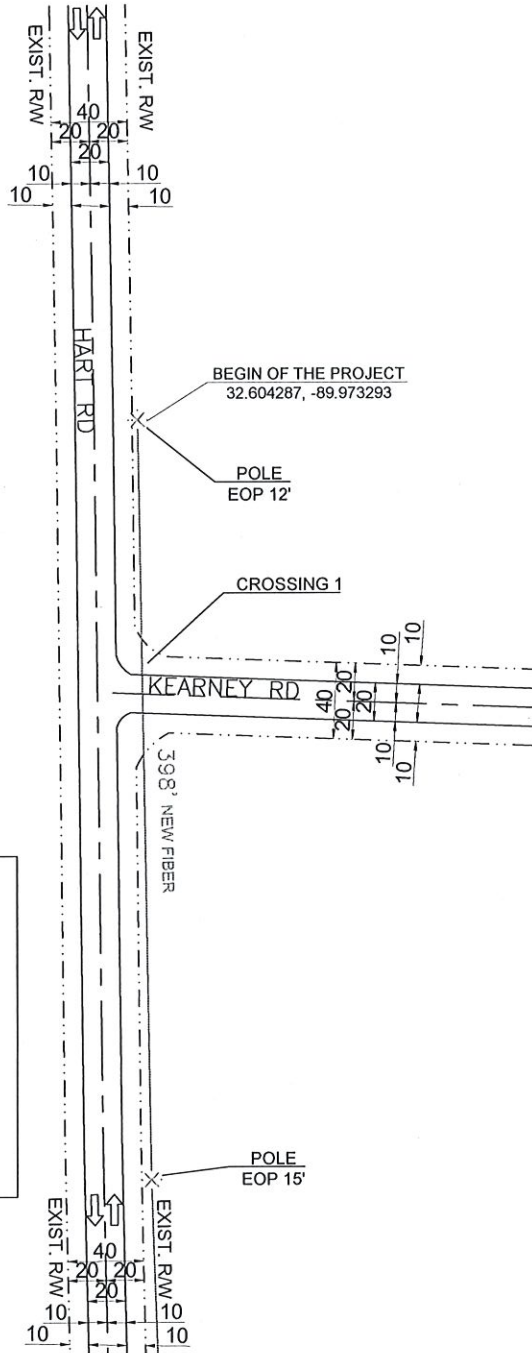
EXIST. R/W
EXIST. R/W
40
20 20
20
10
10
10
10

HART RD

BEGIN OF THE PROJECT
32.604287, -89.973293

POLE
EOP 12'

CROSSING 1

10
10
20
20
40
20
KEARNEY RD
10
10

398' NEW FIBER

POLE
EOP 15'

EXIST. R/W
EXIST. R/W
40
20 20
20
10
10
10
10